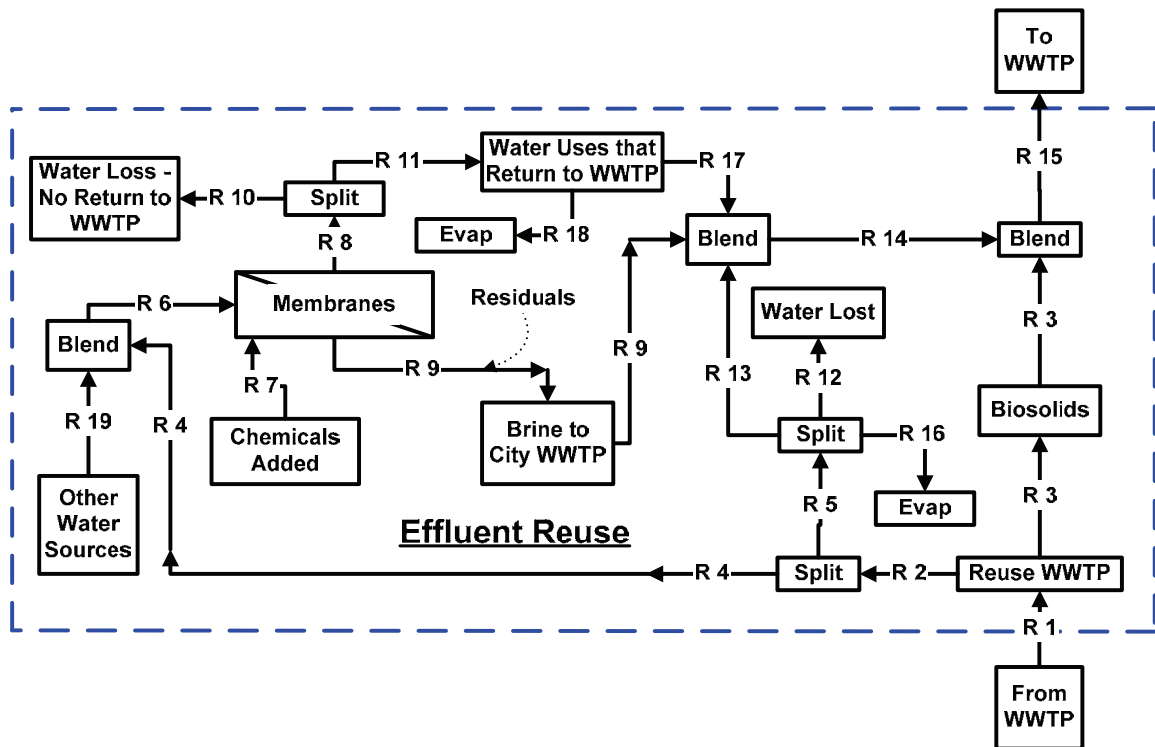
To WWTP

R 15

Water Loss - No Return to WWTP

R 10

Split

R 11

Water Uses that Return to WWTP

R 17

R 8

Evap

R 18

Blend

R 14

Blend

R 6

Membranes

Residuals

Blend

Water Lost

R 3

R 9

R 9

R 13

R 12

R 19

R 4

R 7

Chemicals Added

Brine to City WWTP

Split

R 16

Biosolids

Other Water Sources

Effluent Reuse

R 5

Evap

R 3

R 4

Split

R 2

Reuse WWTP

R 1

From WWTP